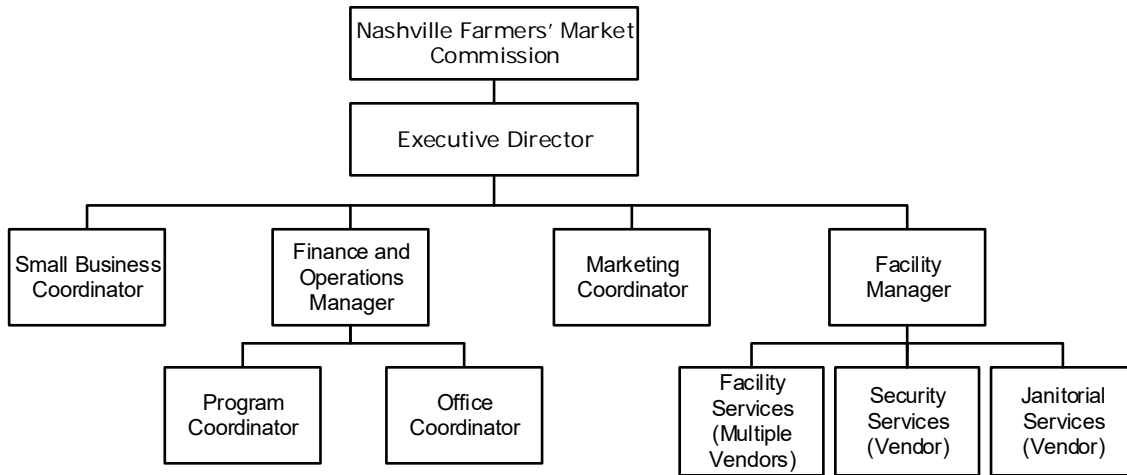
Nashville Farmers' Market Commission

Executive Director

Small Business Coordinator

Finance and Operations Manager

Marketing Coordinator

Facility Manager

Program Coordinator

Office Coordinator

Facility Services (Multiple Vendors)

Security Services (Vendor)

Janitorial Services (Vendor)